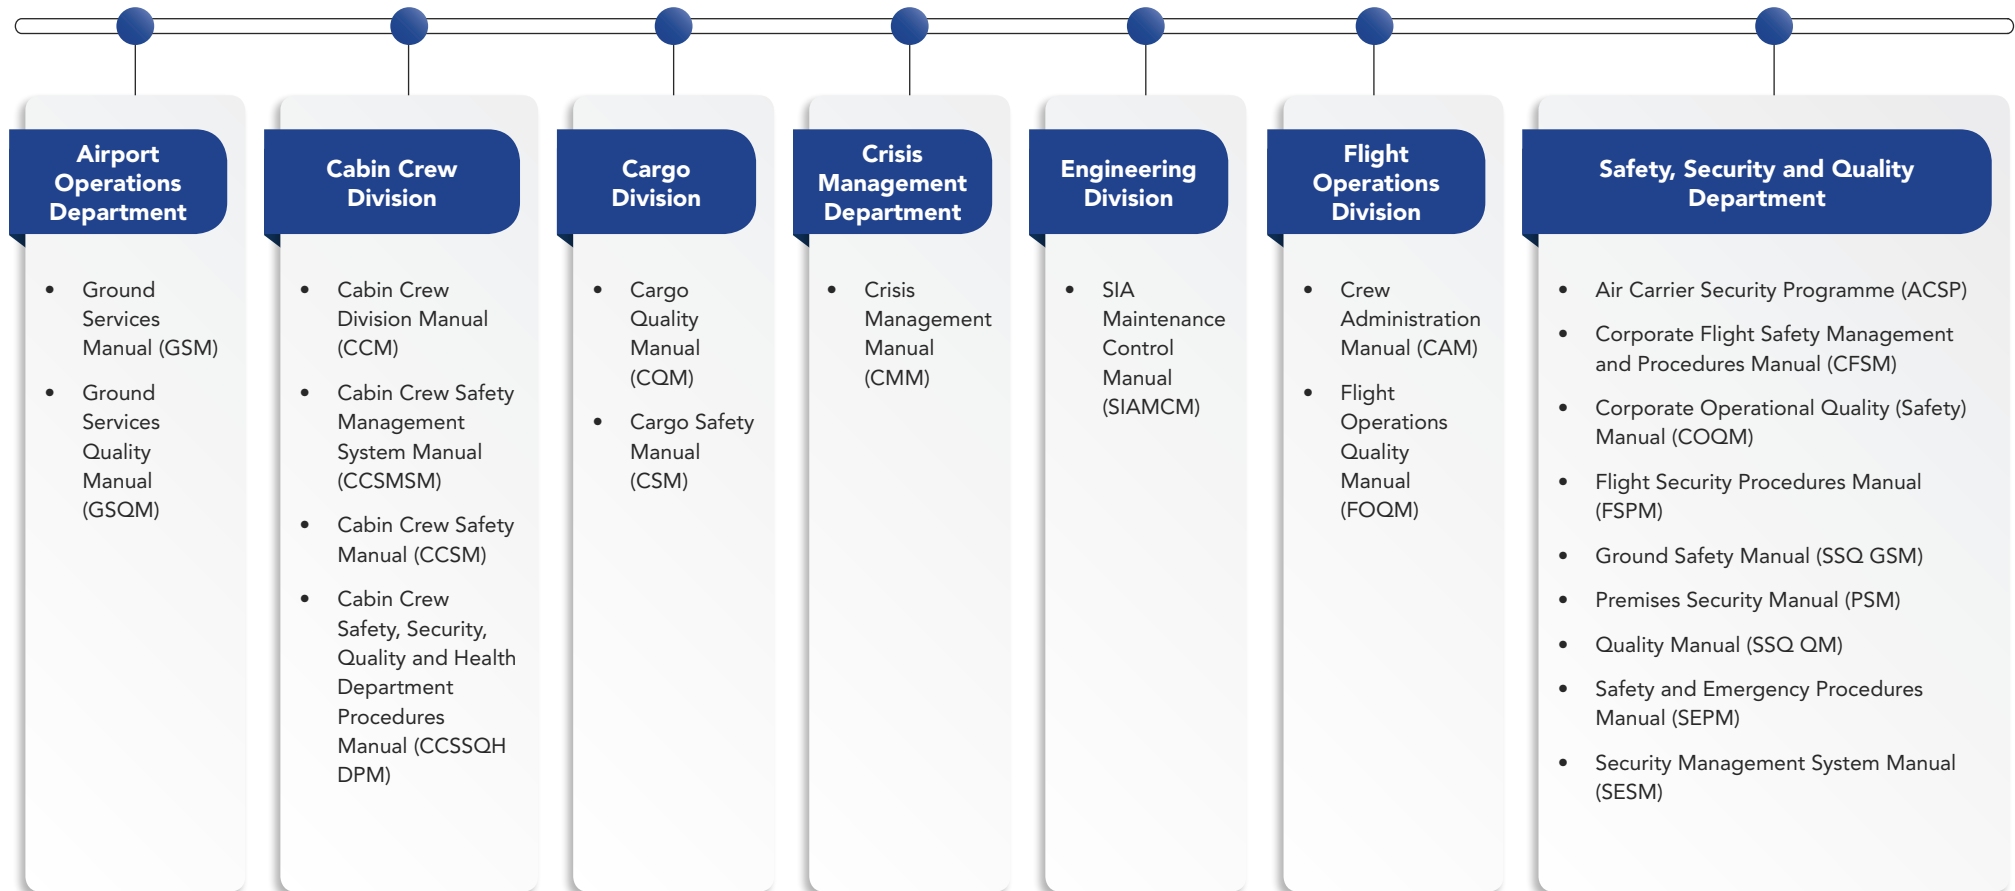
Airport Operations Department

- Ground Services Manual (GSM)
- Ground Services Quality Manual (GSQM)

Cabin Crew Division

- Cabin Crew Division Manual (CCM)
- Cabin Crew Safety Management System Manual (CCSMSM)
- Cabin Crew Safety Manual (CCSM)
- Cabin Crew Safety, Security, Quality and Health Department Procedures Manual (CCSSQH DPM)

Cargo Division

- Cargo Quality Manual (CQM)
- Cargo Safety Manual (CSM)

Crisis Management Department

- Crisis Management Manual (CMM)

Engineering Division

- SIA Maintenance Control Manual (SIAMCM)

Flight Operations Division

- Crew Administration Manual (CAM)
- Flight Operations Quality Manual (FOQM)

Safety, Security and Quality Department

- Air Carrier Security Programme (ACSP)
- Corporate Flight Safety Management and Procedures Manual (CFSM)
- Corporate Operational Quality (Safety) Manual (COQM)
- Flight Security Procedures Manual (FSPM)
- Ground Safety Manual (SSQ GSM)
- Premises Security Manual (PSM)
- Quality Manual (SSQ QM)
- Safety and Emergency Procedures Manual (SEPM)
- Security Management System Manual (SESM)